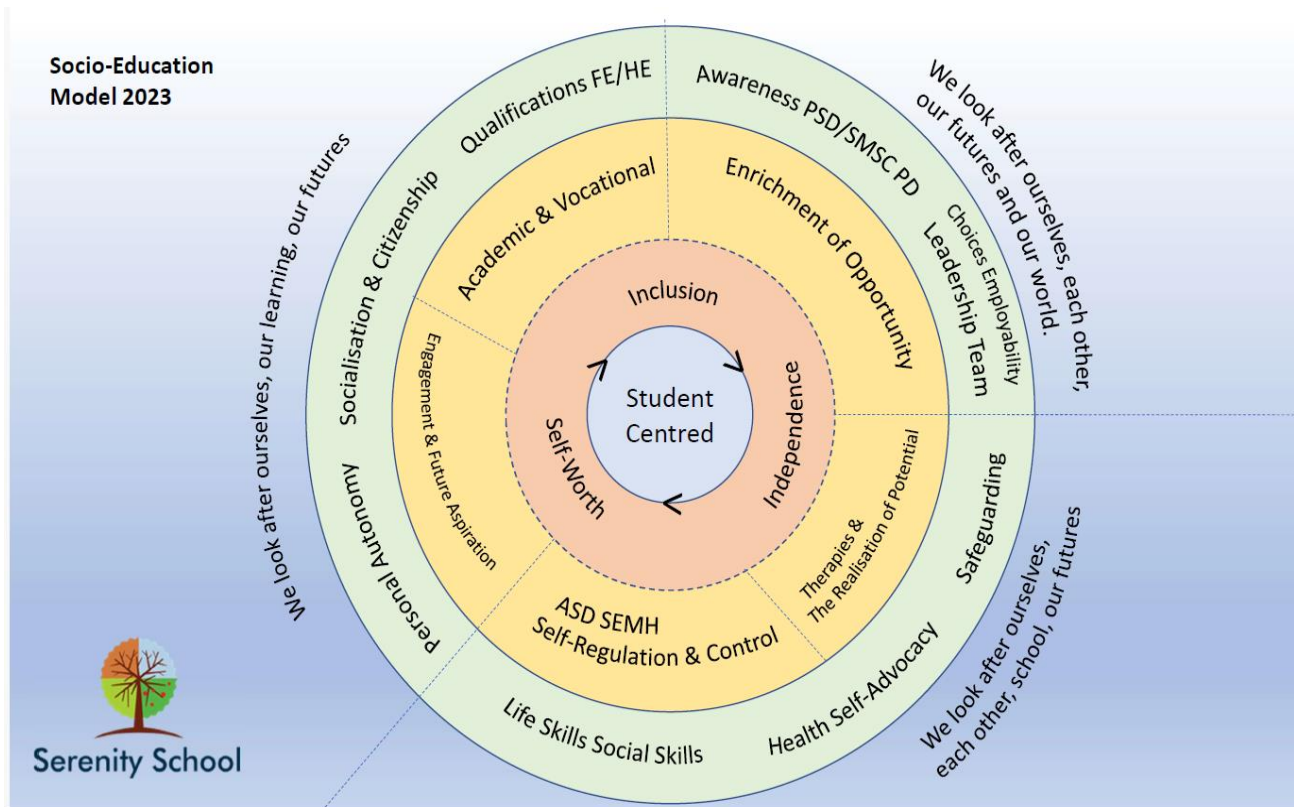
Socio-Education Model 2023

We look after ourselves, our learning, our futures

Qualifications FE/HE

Awareness PSD/SMSC PD

We look after ourselves, each other, our futures and our world.

Socialisation & Citizenship

Academic & Vocational

Enrichment of Opportunity

Choices Employability

Leadership Team

Inclusion

Engagement & Future Aspiration

Student Centred

Self-Worth

Independence

Therapies & The Realisation of Potential

Safeguarding

Personal Autonomy

ASD SEMH Self-Regulation & Control

Health Self-Advocacy

Life Skills Social Skills

We look after ourselves, each other, school, our futures

Serenity School